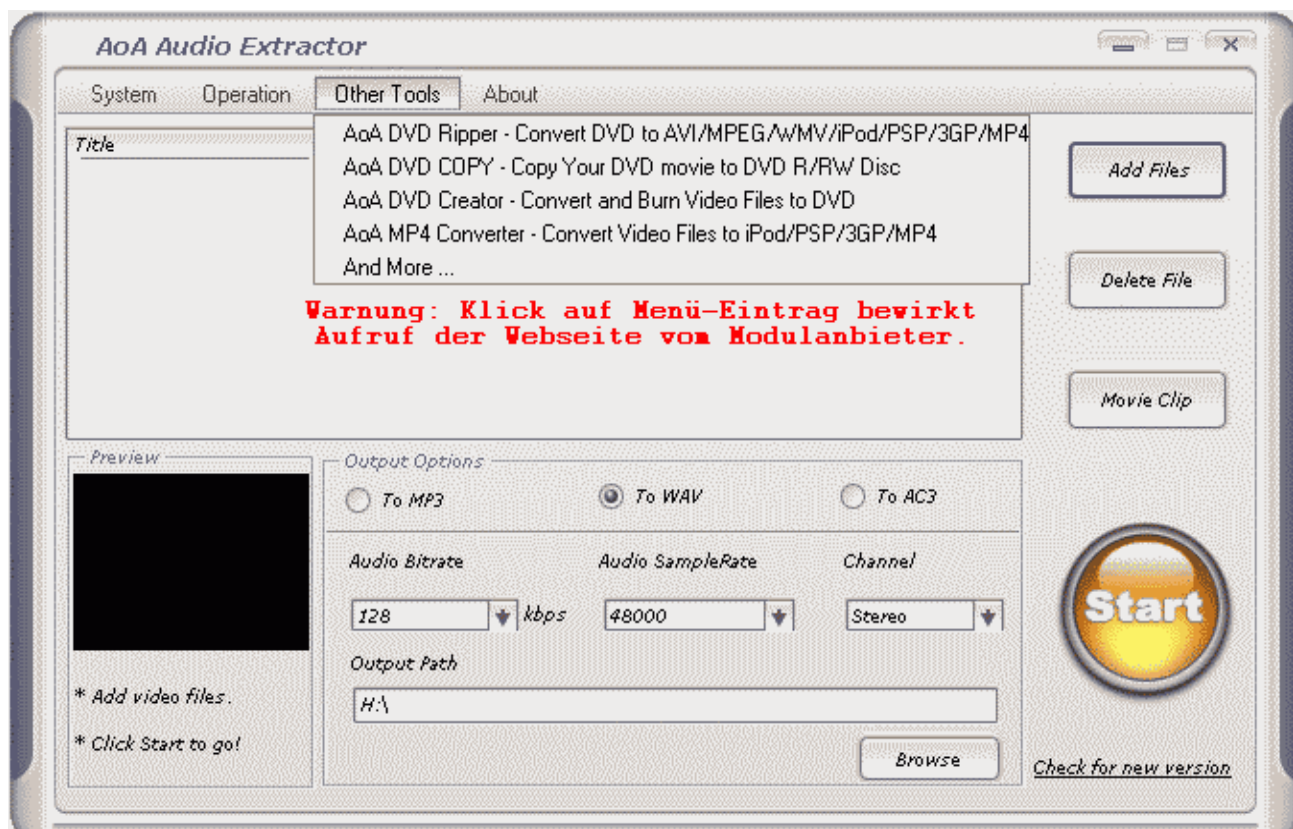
AoA Audio Extractor

System Operation Other Tools About

Title

AoA DVD Ripper - Convert DVD to AVI/MPEG/WMV/iPod/PSP/3GP/MP4
AoA DVD COPY - Copy Your DVD movie to DVD R/RW Disc
AoA DVD Creator - Convert and Burn Video Files to DVD
AoA MP4 Converter - Convert Video Files to iPod/PSP/3GP/MP4
And More ...

Warnung: Klick auf Menü-Eintrag bewirkt Aufruf der Webseite vom Modulanbieter.

Add Files

Delete File

Movie Clip

Preview

* Add video files.

* Click Start to go!

Output Options

To MP3 To WAV To AC3

Audio Bitrate Audio SampleRate Channel

128 kbps 48000 Stereo

Output Path

H:\

Browse

Start

Check for new version